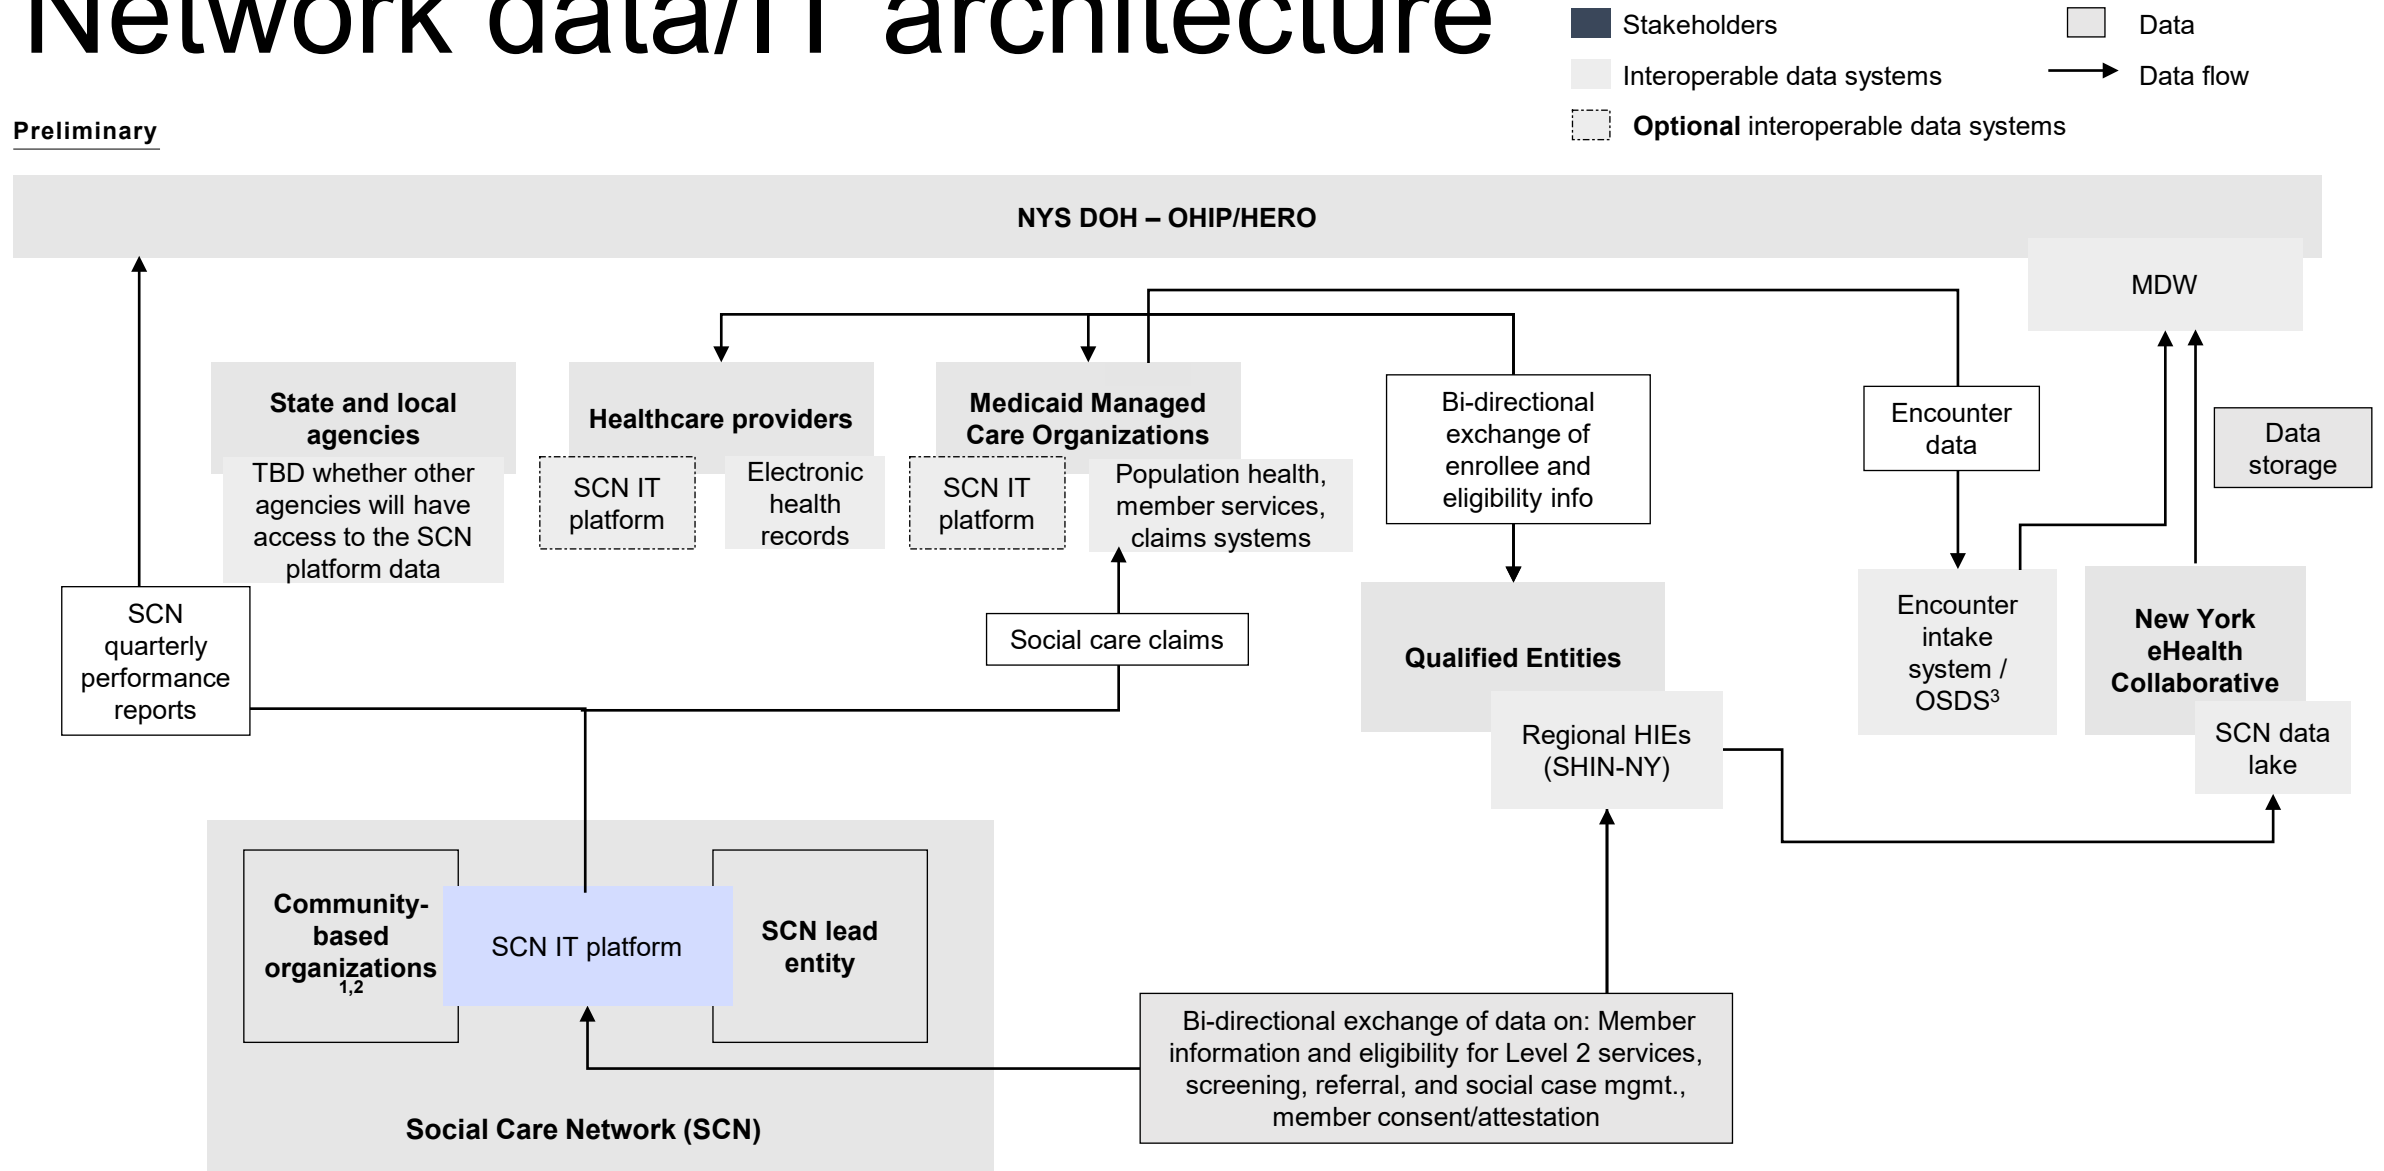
Network data/IT architecture

Stakeholders
Interoperable data systems
**Optional** interoperable data systems
Data
Data flow

Preliminary

NYS DOH – OHIP/HERO

MDW

State and local agencies

TBD whether other agencies will have access to the SCN platform data

Healthcare providers

SCN IT platform

Electronic health records

Medicaid Managed Care Organizations

SCN IT platform

Population health, member services, claims systems

Bi-directional exchange of enrollee and eligibility info

Encounter data

Data storage

SCN quarterly performance reports

Social care claims

Qualified Entities

Regional HIEs (SHIN-NY)

Encounter intake system / OSDS$^3$

New York eHealth Collaborative

SCN data lake

Community-based organizations$^{1,2}$

SCN IT platform

SCN lead entity

Social Care Network (SCN)

Bi-directional exchange of data on: Member information and eligibility for Level 2 services, screening, referral, and social case mgmt., member consent/attestation